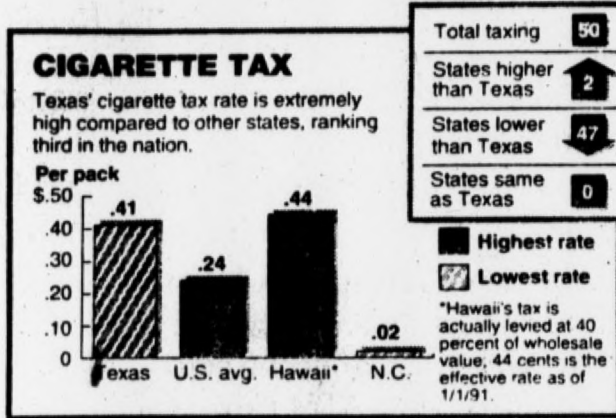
CIGARETTE TAX

Texas' cigarette tax rate is extremely high compared to other states, ranking third in the nation.

| Total taxing | 50 |
|---|---|
| States higher than Texas | 2 |
| States lower than Texas | 47 |
| States same as Texas | 0 |

Per pack

$.50
.40
.30
.20
.10
0

.41
Texas

.24
U.S. avg.

.44
Hawaii*

.02
N.C.

Highest rate

Lowest rate

*Hawaii's tax is actually levied at 40 percent of wholesale value; 44 cents is the effective rate as of 1/1/91.